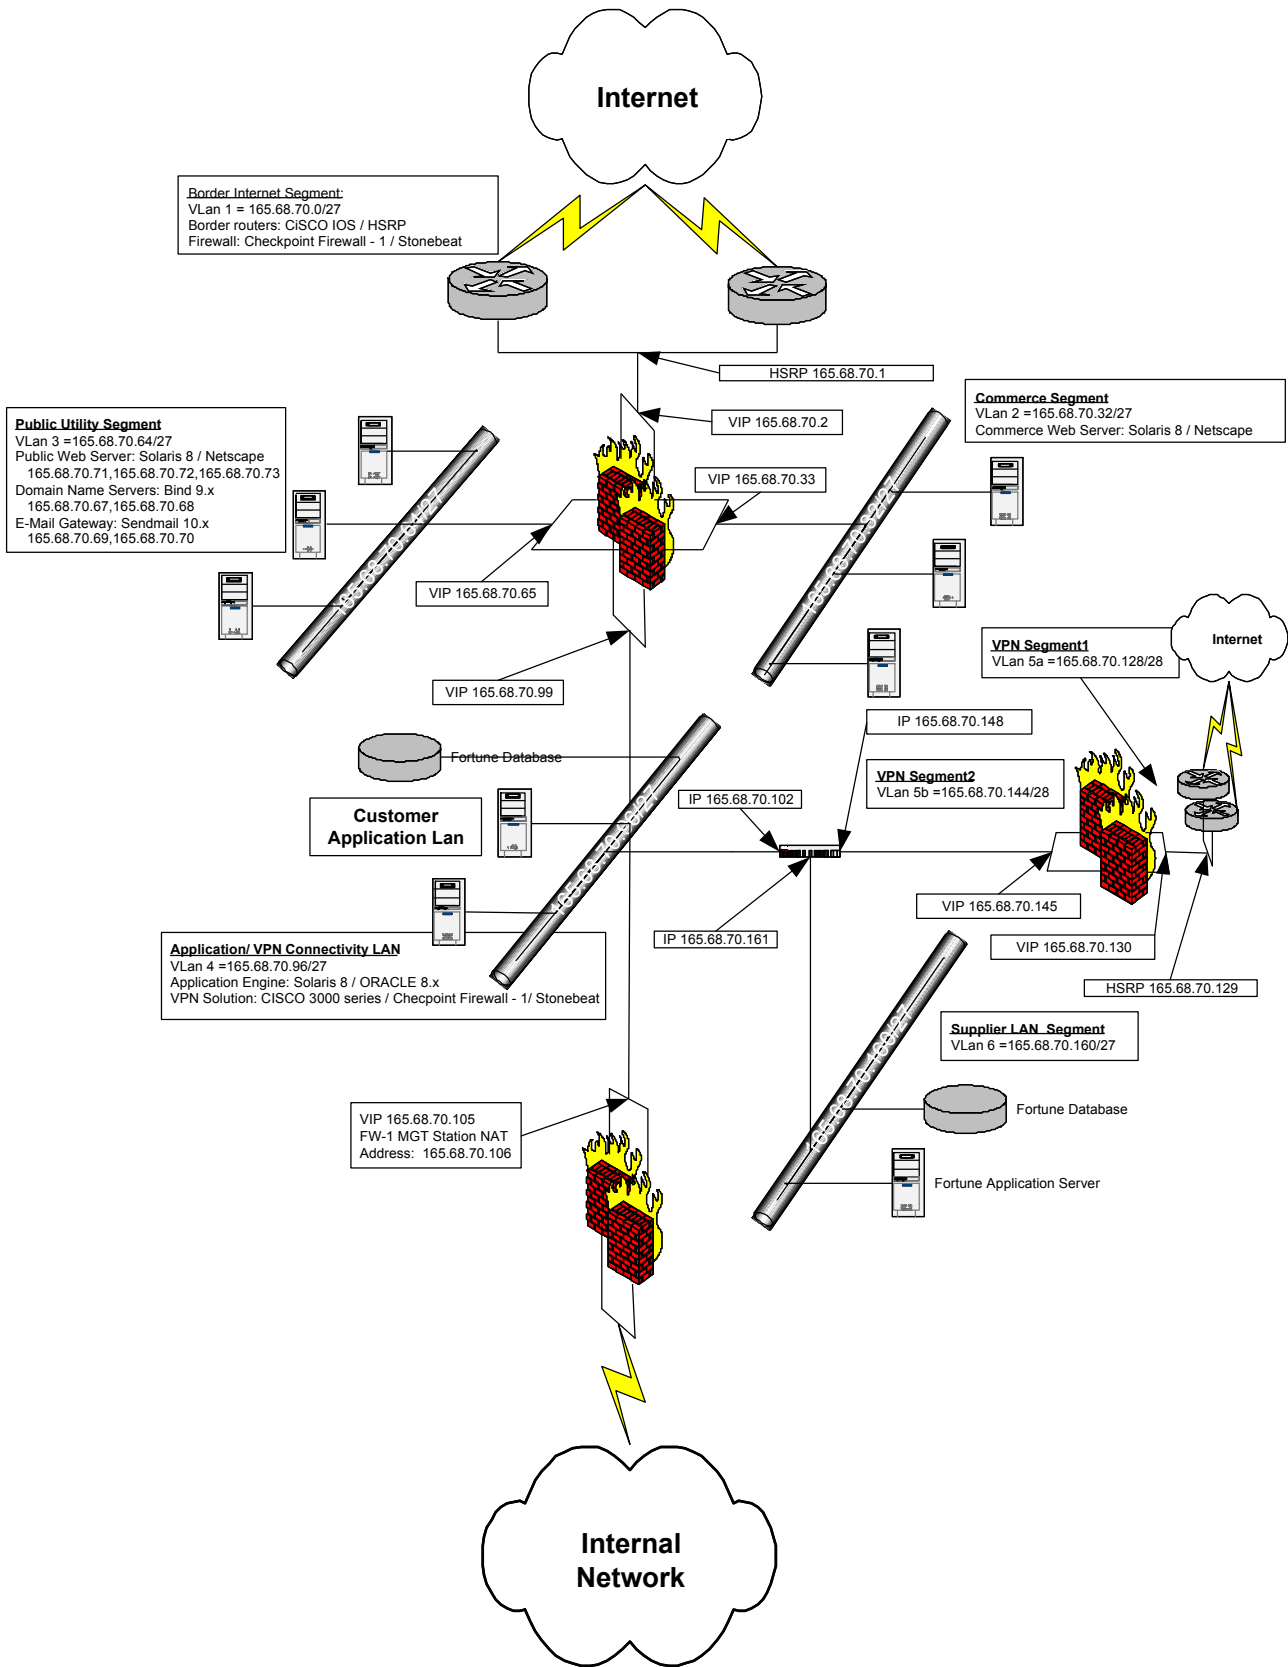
Internet

Border Internet Segment:
VLan 1 = 165.68.70.0/27
Border routers: CiSCO IOS / HSRP
Firewall: Checkpoint Firewall - 1 / Stonebeat

HSRP 165.68.70.1

Commerce Segment
VLan 2 =165.68.70.32/27
Commerce Web Server: Solaris 8 / Netscape

Public Utility Segment
VLan 3 =165.68.70.64/27
Public Web Server: Solaris 8 / Netscape
165.68.70.71,165.68.70.72,165.68.70.73
Domain Name Servers: Bind 9.x
165.68.70.67,165.68.70.68
E-Mail Gateway: Sendmail 10.x
165.68.70.69,165.68.70.70

VIP 165.68.70.2

VIP 165.68.70.33

165.68.70.64/27

165.68.70.32/27

VIP 165.68.70.65

VPN Segment1
VLan 5a =165.68.70.128/28

Internet

VIP 165.68.70.99

IP 165.68.70.148

Fortune Database

VPN Segment2
VLan 5b =165.68.70.144/28

Customer Application Lan

IP 165.68.70.102

165.68.70.96/27

VIP 165.68.70.145

IP 165.68.70.161

VIP 165.68.70.130

Application/ VPN Connectivity LAN
VLan 4 =165.68.70.96/27
Application Engine: Solaris 8 / ORACLE 8.x
VPN Solution: CISCO 3000 series / Checpoint Firewall - 1/ Stonebeat

HSRP 165.68.70.129

Supplier LAN Segment
VLan 6 =165.68.70.160/27

165.68.70.160/27

VIP 165.68.70.105
FW-1 MGT Station NAT
Address: 165.68.70.106

Fortune Database

Fortune Application Server

Internal Network